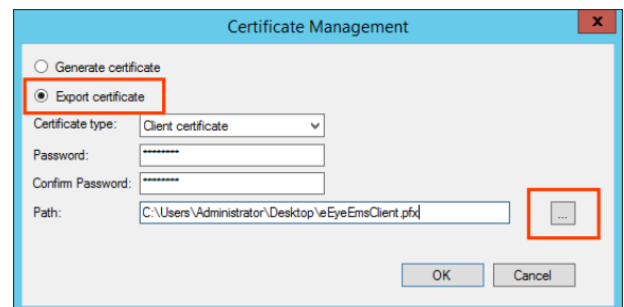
Certificate Management

x

Generate certificate

Export certificate

Certificate type: Client certificate

Password: •••••••••

Confirm Password: •••••••••

Path: C:\Users\Administrator\Desktop\eEyeEmsClient.pfx

...

OK

Cancel